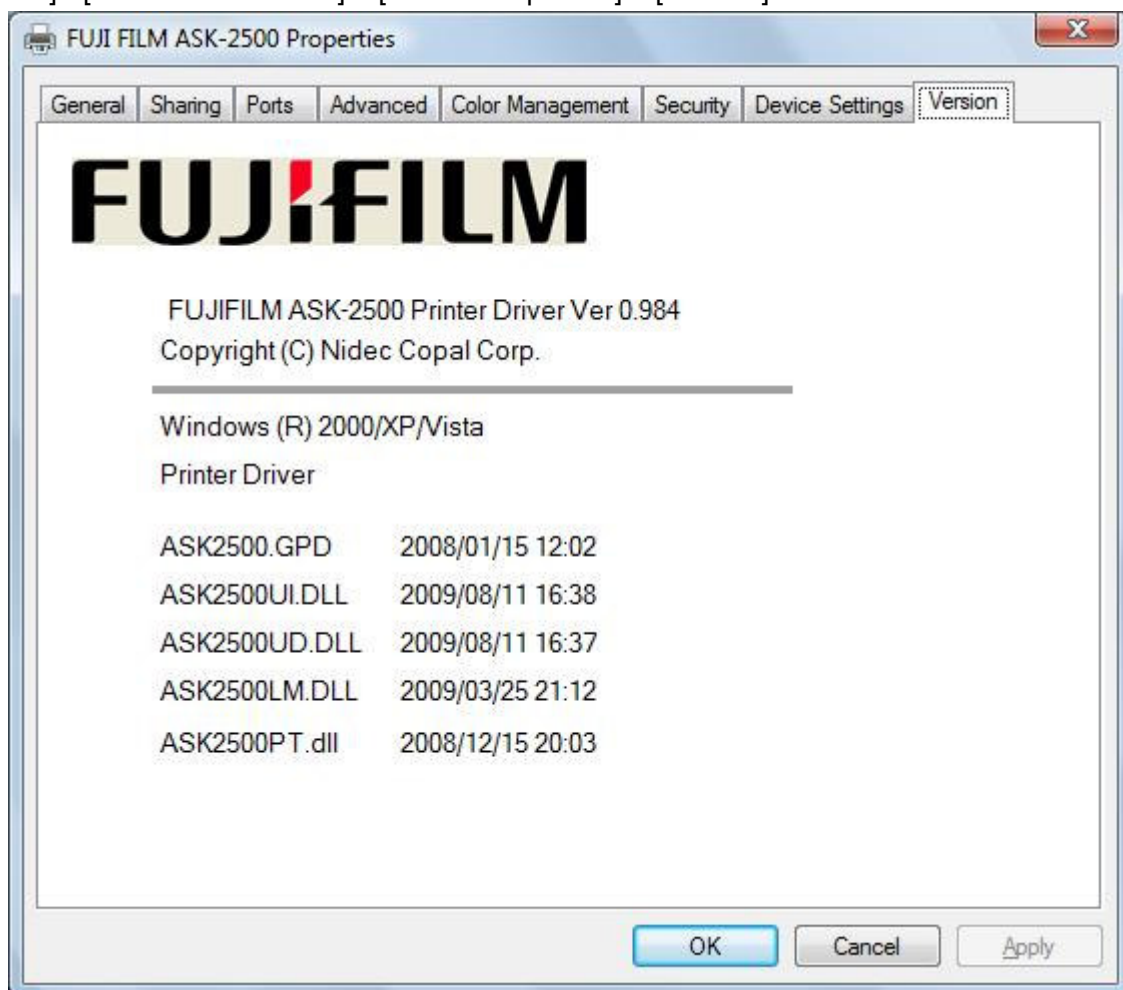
FUJI FILM ASK-2500 Properties

General | Sharing | Ports | Advanced | Color Management | Security | Device Settings | Version

FUJIFILM

FUJIFILM ASK-2500 Printer Driver Ver 0.984
Copyright (C) Nidec Copal Corp.

Windows (R) 2000/XP/Vista

Printer Driver

ASK2500.GPD 2008/01/15 12:02
ASK2500UI.DLL 2009/08/11 16:38
ASK2500UD.DLL 2009/08/11 16:37
ASK2500LM.DLL 2009/03/25 21:12
ASK2500PT.dll 2008/12/15 20:03

OK | Cancel | Apply